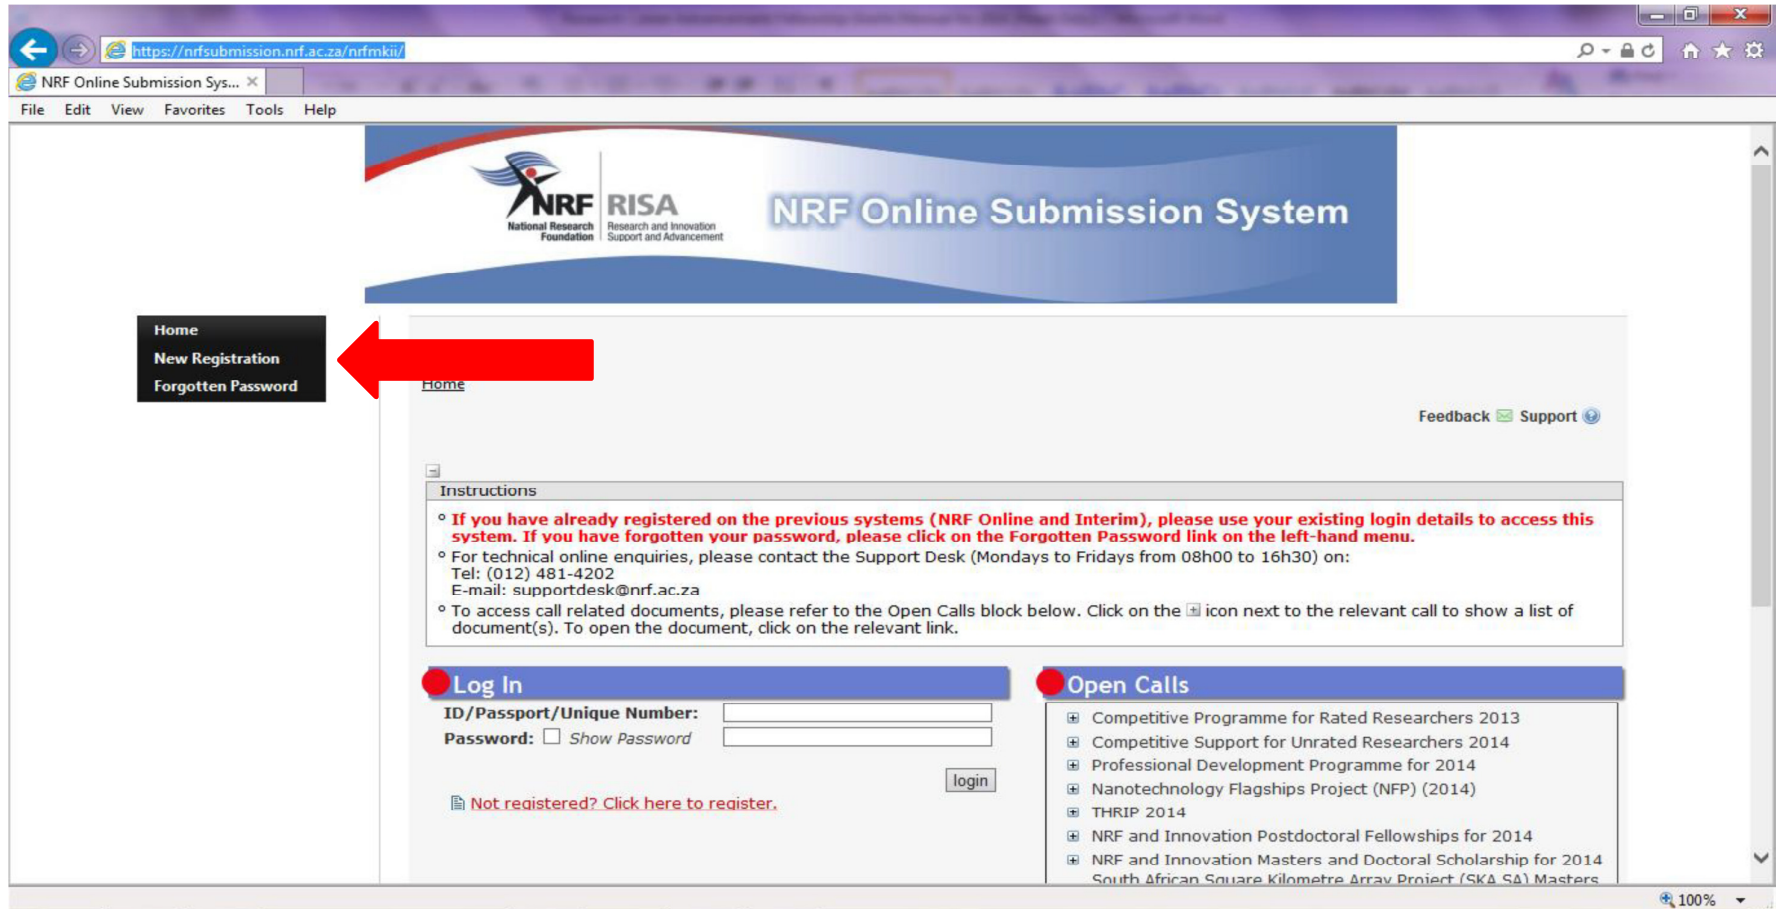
https://nrfsubmission.nrf.ac.za/nrfmkii/

NRF Online Submission Sys...

File Edit View Favorites Tools Help

NRF National Research Foundation | RISA Research and Innovation Support and Advancement

NRF Online Submission System

Home
New Registration
Forgotten Password

Home

Feedback Support

Instructions

If you have already registered on the previous systems (NRF Online and Interim), please use your existing login details to access this system. If you have forgotten your password, please click on the Forgotten Password link on the left-hand menu.

For technical online enquiries, please contact the Support Desk (Mondays to Fridays from 08h00 to 16h30) on:
Tel: (012) 481-4202
E-mail: supportdesk@nrf.ac.za

To access call related documents, please refer to the Open Calls block below. Click on the icon next to the relevant call to show a list of document(s). To open the document, click on the relevant link.

Log In

ID/Passport/Unique Number:
Password: Show Password

login

Not registered? Click here to register.

Open Calls

Competitive Programme for Rated Researchers 2013
Competitive Support for Unrated Researchers 2014
Professional Development Programme for 2014
Nanotechnology Flagships Project (NFP) (2014)
THRIP 2014
NRF and Innovation Postdoctoral Fellowships for 2014
NRF and Innovation Masters and Doctoral Scholarship for 2014
South African Square Kilometre Array Project (SKA SA) Masters

100%